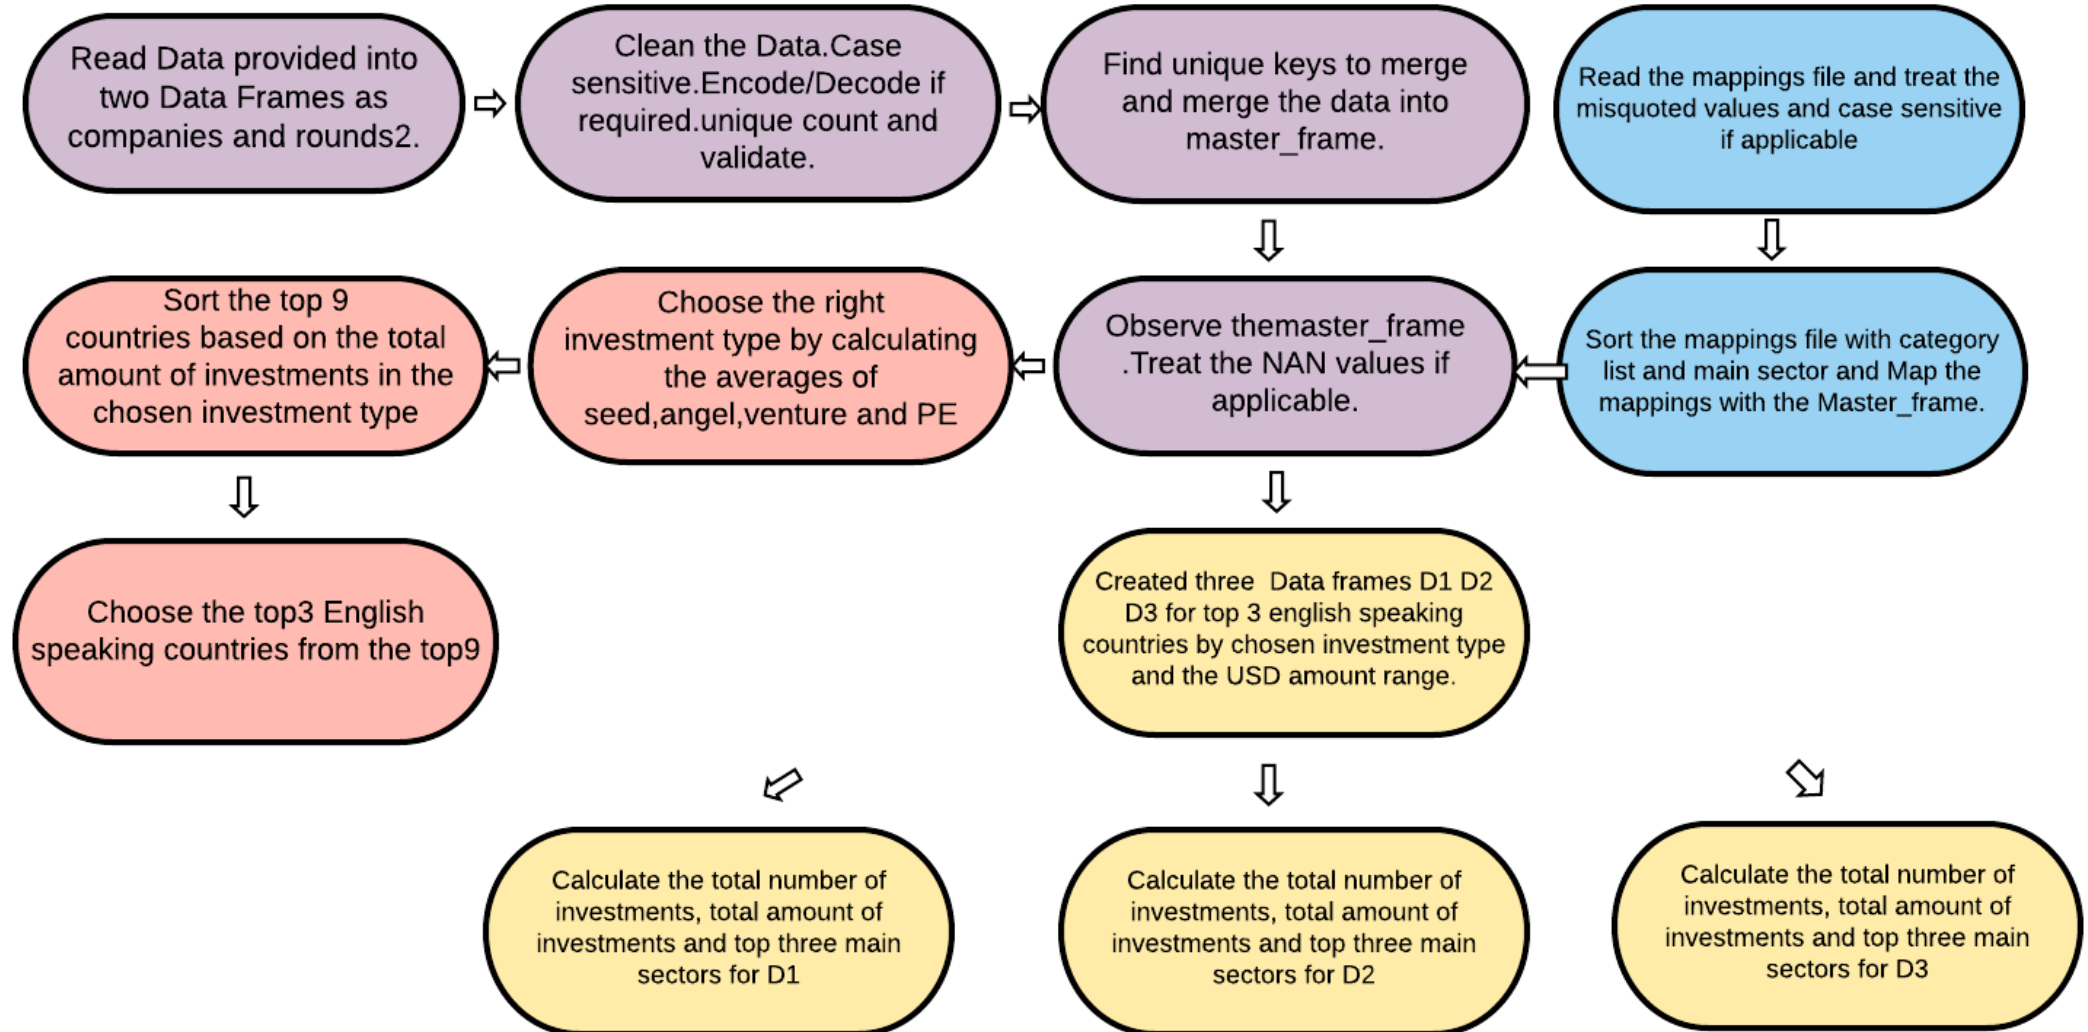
Read Data provided into two Data Frames as companies and rounds2.

Clean the Data.Case sensitive.Encode/Decode if required.unique count and validate.

Find unique keys to merge and merge the data into master_frame.

Read the mappings file and treat the misquoted values and case sensitive if applicable

Sort the top 9 countries based on the total amount of investments in the chosen investment type

Choose the right investment type by calculating the averages of seed,angel,venture and PE

Observe themaster_frame .Treat the NAN values if applicable.

Sort the mappings file with category list and main sector and Map the mappings with the Master_frame.

Choose the top3 English speaking countries from the top9

Created three Data frames D1 D2 D3 for top 3 english speaking countries by chosen investment type and the USD amount range.

Calculate the total number of investments, total amount of investments and top three main sectors for D1

Calculate the total number of investments, total amount of investments and top three main sectors for D2

Calculate the total number of investments, total amount of investments and top three main sectors for D3